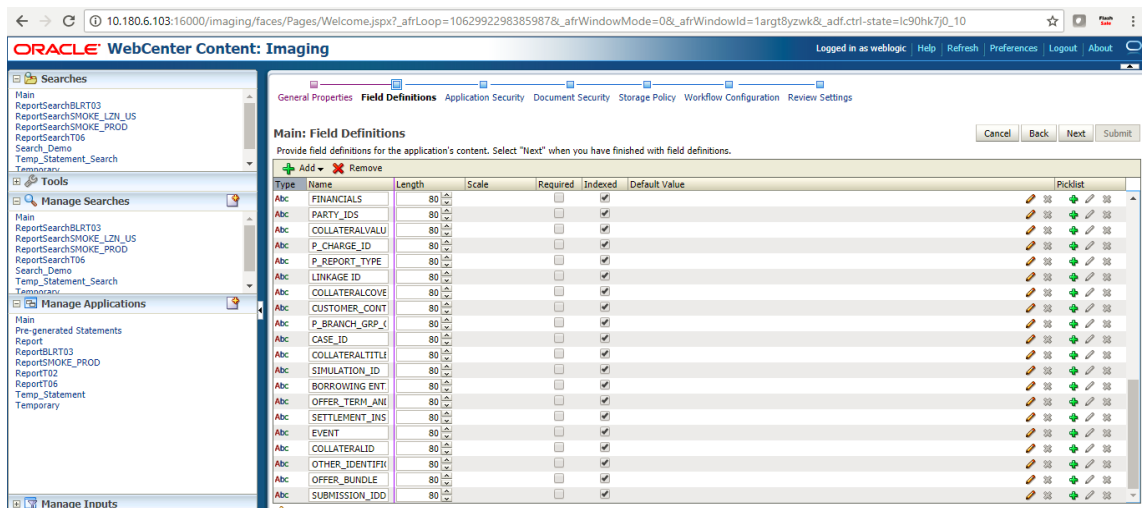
10.180.6.103:16000/imaging/faces/Pages/Welcome.jspx?_afrLoop=1062992298385987&_afrWindowMode=0&_afrWindowId=1argt8yzwk&_adf.ctrl-state=lc90hk7j0_10

ORACLE WebCenter Content: Imaging

Logged in as weblogic | Help | Refresh | Preferences | Logout | About

Searches
Main
ReportSearchBLRT03
ReportSearchSMOKE_LZN_US
ReportSearchSMOKE_PROD
ReportSearchT06
Search_Demo
Temp_Statement_Search
Temporary

Tools

Manage Searches
Main
ReportSearchBLRT03
ReportSearchSMOKE_LZN_US
ReportSearchSMOKE_PROD
ReportSearchT06
Search_Demo
Temp_Statement_Search
Temporary

Manage Applications
Main
Pre-generated Statements
Report
ReportBLRT03
ReportSMOKE_PROD
ReportT02
ReportT06
Temp_Statement
Temporary

Manage Inputs

General Properties Field Definitions Application Security Document Security Storage Policy Workflow Configuration Review Settings

Main: Field Definitions
Provide field definitions for the application's content. Select "Next" when you have finished with field definitions.

Cancel Back Next Submit

Add Remove

| Type | Name | Length | Scale | Required | Indexed | Default Value | Picklist |
|---|---|---|---|---|---|---|---|
| Abc | FINANCIALS | 80 | | | ✔ | | |
| Abc | PARTY_IDS | 80 | | | ✔ | | |
| Abc | COLLATERALVALU | 80 | | | ✔ | | |
| Abc | P_CHARGE_ID | 80 | | | ✔ | | |
| Abc | P_REPORT_TYPE | 80 | | | ✔ | | |
| Abc | LINKAGE ID | 80 | | | ✔ | | |
| Abc | COLLATERALCOVE | 80 | | | ✔ | | |
| Abc | CUSTOMER_CONT | 80 | | | ✔ | | |
| Abc | P_BRANCH_GRP_( | 80 | | | ✔ | | |
| Abc | CASE_ID | 80 | | | ✔ | | |
| Abc | COLLATERALTITLE | 80 | | | ✔ | | |
| Abc | SIMULATION_ID | 80 | | | ✔ | | |
| Abc | BORROWING ENT | 80 | | | ✔ | | |
| Abc | OFFER_TERM_ANI | 80 | | | ✔ | | |
| Abc | SETTLEMENT_INS | 80 | | | ✔ | | |
| Abc | EVENT | 80 | | | ✔ | | |
| Abc | COLLATERALID | 80 | | | ✔ | | |
| Abc | OTHER_IDENTIFI( | 80 | | | ✔ | | |
| Abc | OFFER_BUNDLE | 80 | | | ✔ | | |
| Abc | SUBMISSION_IDD | 80 | | | ✔ | | |